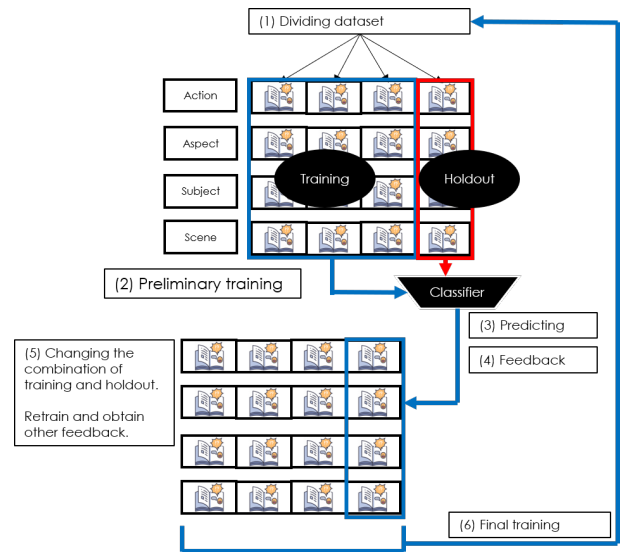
(1) Dividing dataset

Action

Aspect

Subject

Scene

Training

Holdout

(2) Preliminary training

Classifier

(3) Predicting

(4) Feedback

(5) Changing the combination of training and holdout.

Retrain and obtain other feedback.

(6) Final training